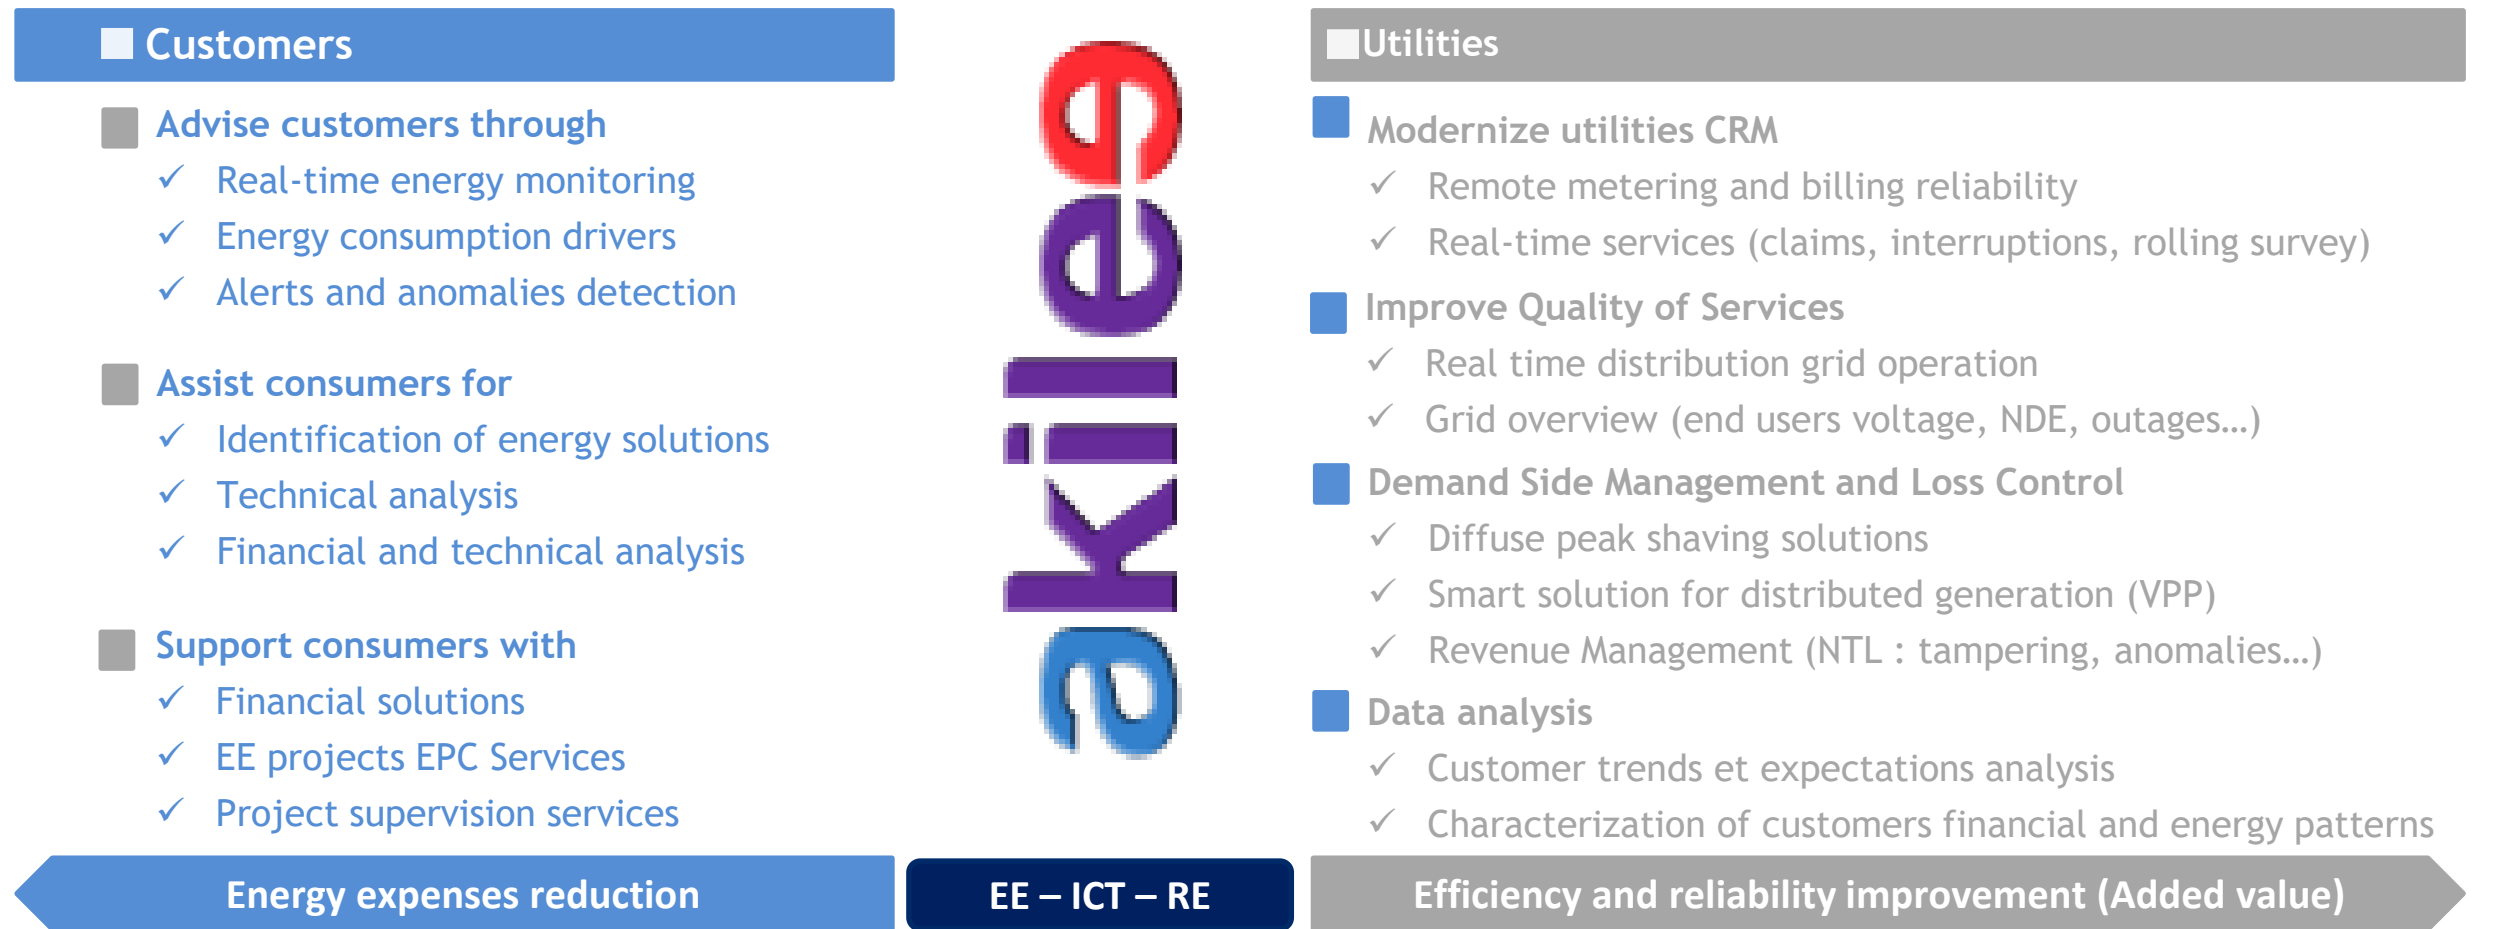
Customers

Advise customers through
✓ Real-time energy monitoring
✓ Energy consumption drivers
✓ Alerts and anomalies detection

Assist consumers for
✓ Identification of energy solutions
✓ Technical analysis
✓ Financial and technical analysis

Support consumers with
✓ Financial solutions
✓ EE projects EPC Services
✓ Project supervision services

akilee

Utilities

Modernize utilities CRM
✓ Remote metering and billing reliability
✓ Real-time services (claims, interruptions, rolling survey)

Improve Quality of Services
✓ Real time distribution grid operation
✓ Grid overview (end users voltage, NDE, outages…)

Demand Side Management and Loss Control
✓ Diffuse peak shaving solutions
✓ Smart solution for distributed generation (VPP)
✓ Revenue Management (NTL : tampering, anomalies…)

Data analysis
✓ Customer trends et expectations analysis
✓ Characterization of customers financial and energy patterns

Energy expenses reduction

EE – ICT – RE

Efficiency and reliability improvement (Added value)